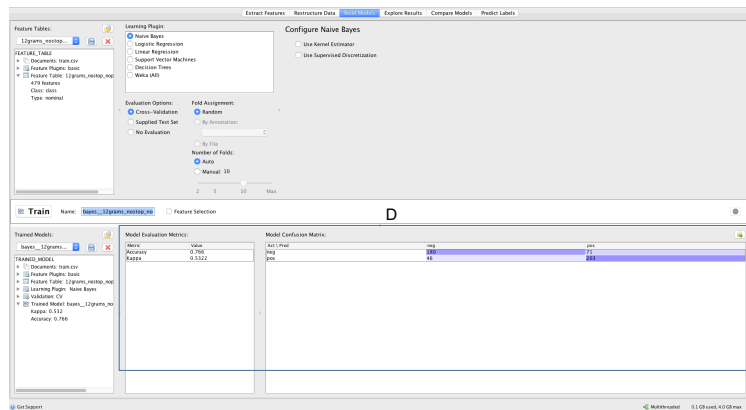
Extract Features Restructure Data Build Models Explore Results Compare Models Predict Labels

Feature Tables:
12grams_nostop...
FEATURE_TABLE
Documents: train.csv
Feature Plugins: basic
Feature Table: 12grams_nostop_nop
479 features
Class: class
Type: nominal

Learning Plugin:
Naive Bayes
Logistic Regression
Linear Regression
Support Vector Machines
Decision Trees
Weka (All)

Configure Naive Bayes
Use Kernel Estimator
Use Supervised Discretization

Evaluation Options:
Cross-Validation
Supplied Test Set
No Evaluation

Fold Assignment:
Random
By Annotation:
By File
Number of Folds:
Auto
Manual: 10
2 5 10 Max

Train Name: bayes__12grams_nostop_no Feature Selection

D

Trained Models:
bayes__12grams...
TRAINED_MODEL
Documents: train.csv
Feature Plugins: basic
Feature Table: 12grams_nostop_nop
Learning Plugin: Naive Bayes
Validation: CV
Trained Model: bayes__12grams_no
Kappa: 0.532
Accuracy: 0.766

Model Evaluation Metrics:
| Metric | Value |
|---|---|
| Accuracy | 0.766 |
| Kappa | 0.5322 |

Model Confusion Matrix:
| Act \ Pred | neg | pos |
|---|---|---|
| neg | 180 | 71 |
| pos | 46 | 203 |

Get Support
Multithreaded 0.1 GB used, 4.0 GB max